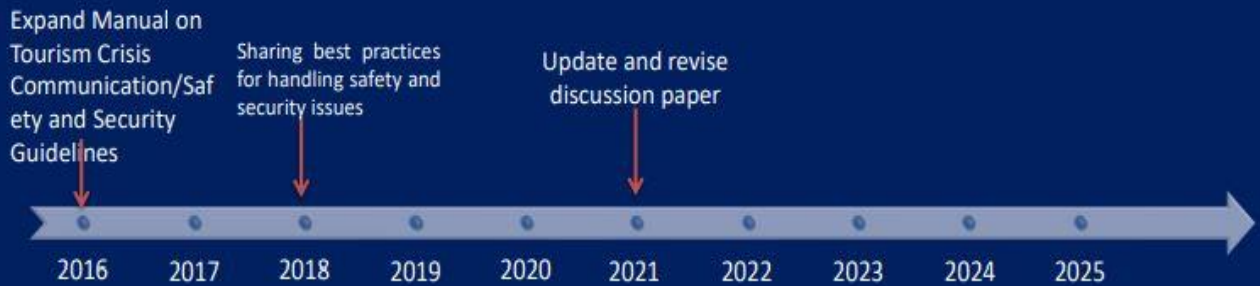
Expand Manual on Tourism Crisis Communication/Safety and Security Guidelines

Sharing best practices for handling safety and security issues

Update and revise discussion paper

2016 2017 2018 2019 2020 2021 2022 2023 2024 2025